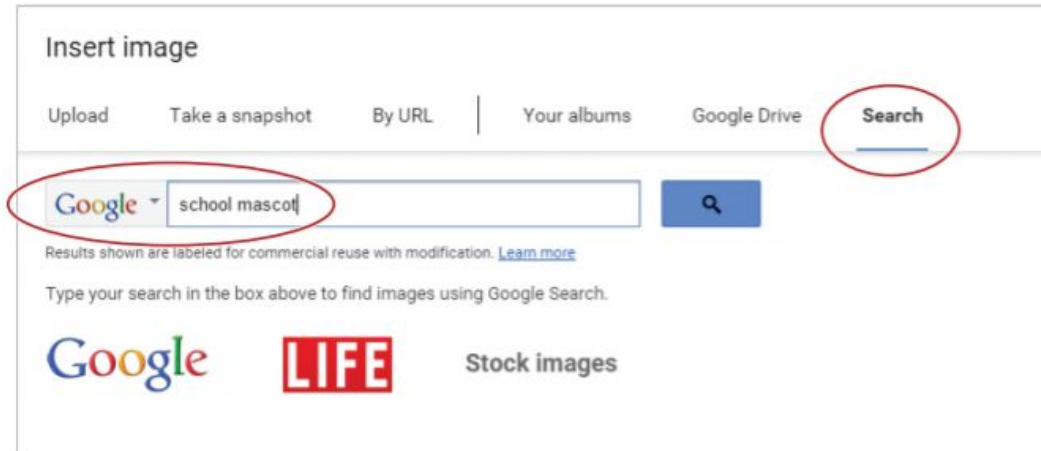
Insert image

Upload Take a snapshot By URL Your albums Google Drive Search

Google school mascot

Results shown are labeled for commercial reuse with modification. Learn more

Type your search in the box above to find images using Google Search.

Google LIFE Stock images